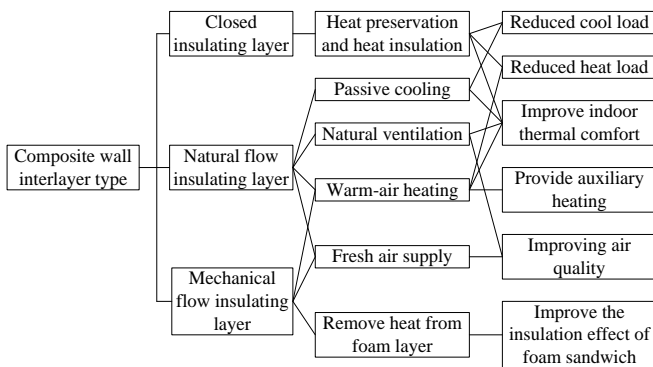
Composite wall interlayer type

Closed insulating layer

Natural flow insulating layer

Mechanical flow insulating layer

Heat preservation and heat insulation

Passive cooling

Natural ventilation

Warm-air heating

Fresh air supply

Remove heat from foam layer

Reduced cool load

Reduced heat load

Improve indoor thermal comfort

Provide auxiliary heating

Improving air quality

Improve the insulation effect of foam sandwich